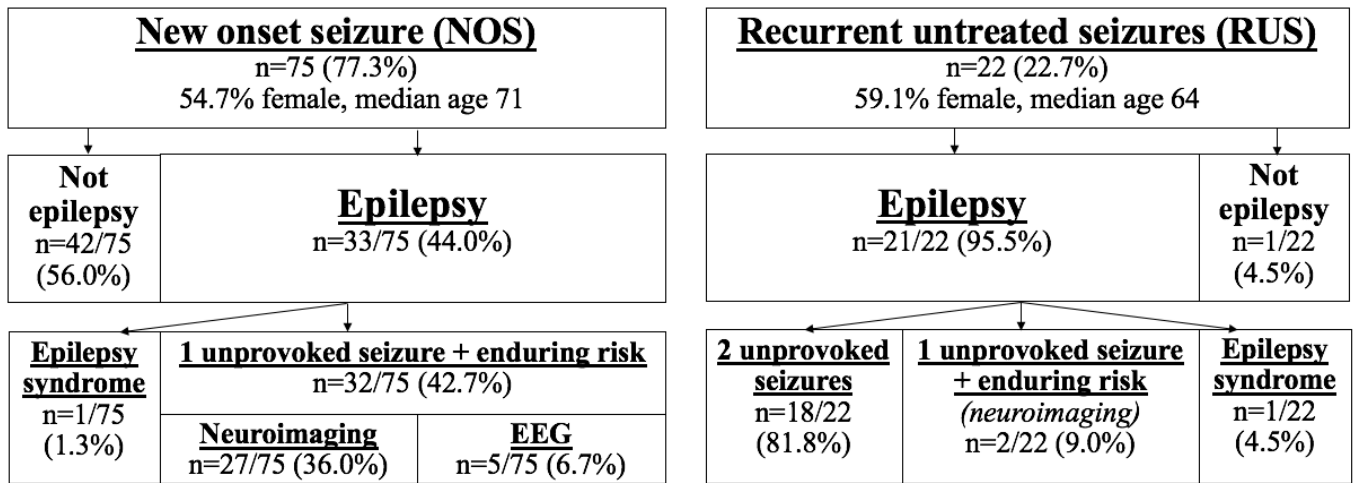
New onset seizure (NOS)
n=75 (77.3%)
54.7% female, median age 71

Not epilepsy
n=42/75 (56.0%)

Epilepsy
n=33/75 (44.0%)

Epilepsy syndrome
n=1/75 (1.3%)

1 unprovoked seizure + enduring risk
n=32/75 (42.7%)

Neuroimaging
n=27/75 (36.0%)

EEG
n=5/75 (6.7%)

Recurrent untreated seizures (RUS)
n=22 (22.7%)
59.1% female, median age 64

Epilepsy
n=21/22 (95.5%)

Not epilepsy
n=1/22 (4.5%)

2 unprovoked seizures
n=18/22 (81.8%)

1 unprovoked seizure + enduring risk
(neuroimaging)
n=2/22 (9.0%)

Epilepsy syndrome
n=1/22 (4.5%)